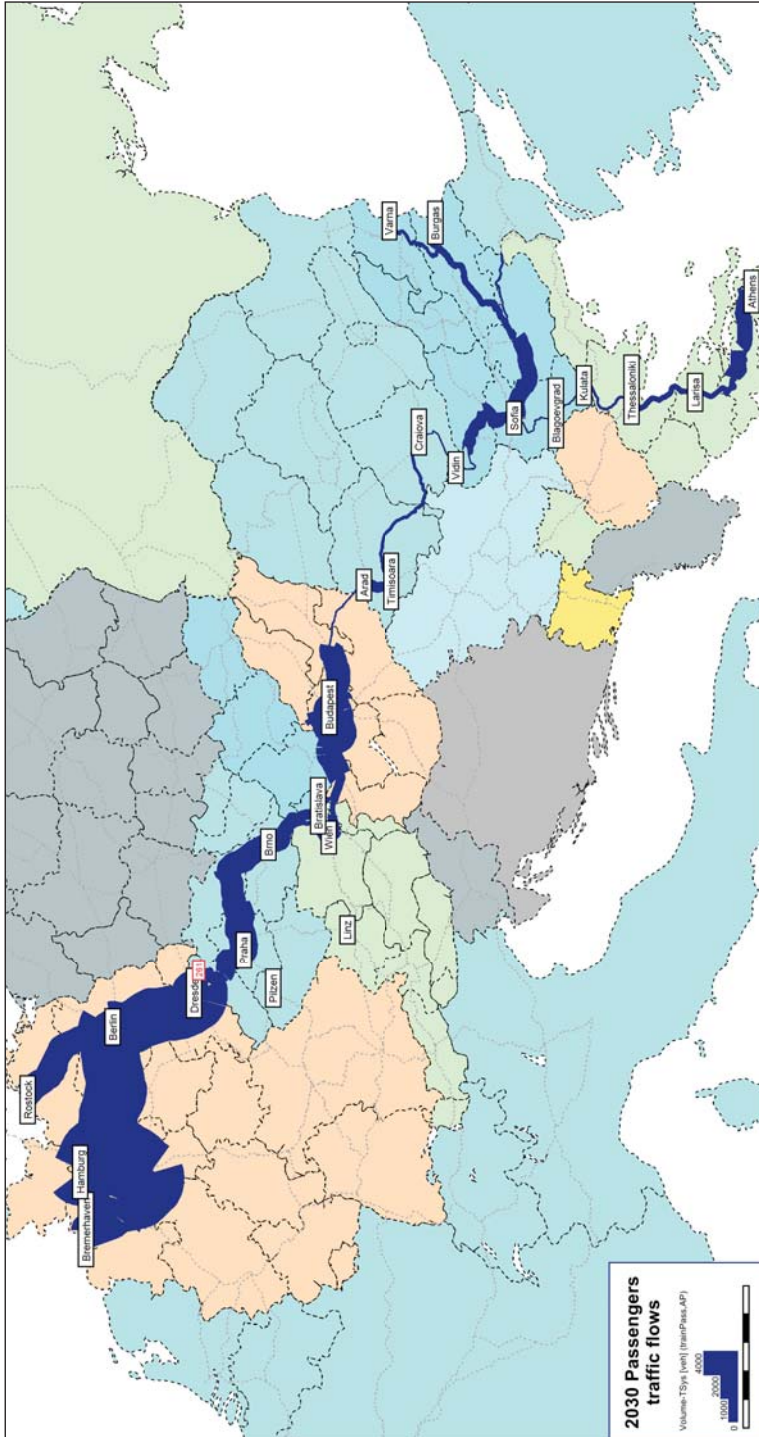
Varna
Burgas
Craiova
Vidin
Sofia
Blagoevgrad
Kulata
Thessaloniki
Larisa
Athens
Arad
Timisoara
Budapest
Bratislava
Wien
Brno
Linz
Praha
Plzen
Dresden
Berlin
Rostock
Hamburg
Bremerhaven

2030 Passengers traffic flows
Volume-TSys [veh] (trainPass,AP)
4000
2000
1000
0